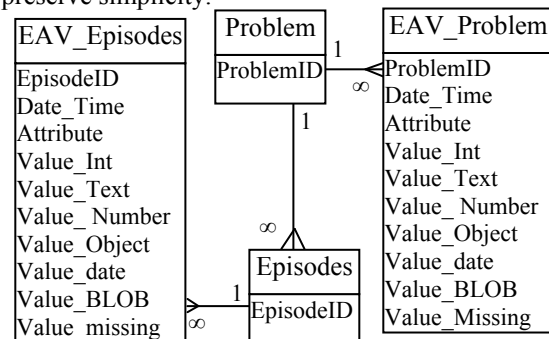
preserve simplicity.

EAV_Episodes
EpisodeID
Date_Time
Attribute
Value_Int
Value_Text
Value_ Number
Value_Object
Value_date
Value_BLOB
Value_missing

Problem
ProblemID

EAV_Problem
ProblemID
Date_Time
Attribute
Value_Int
Value_Text
Value_ Number
Value_Object
Value_date
Value_BLOB
Value_Missing

Episodes
EpisodeID

1
∞
1
∞
1
∞